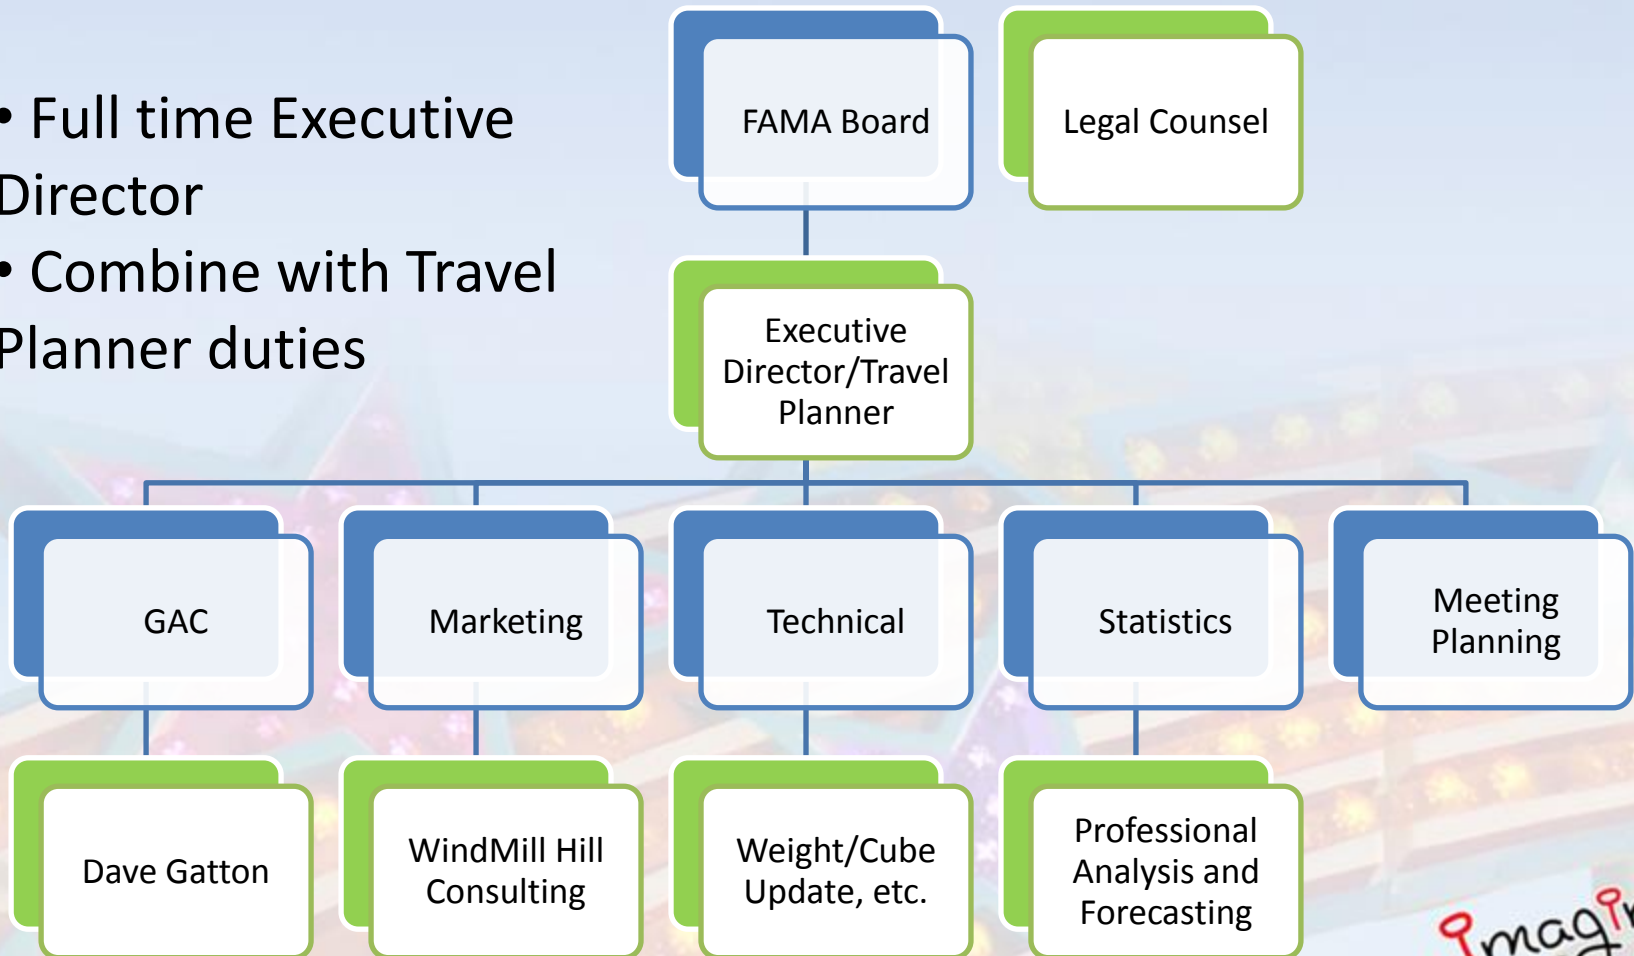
• Full time Executive Director
• Combine with Travel Planner duties

FAMA Board

Legal Counsel

Executive Director/Travel Planner

GAC

Marketing

Technical

Statistics

Meeting Planning

Dave Gatton

WindMill Hill Consulting

Weight/Cube Update, etc.

Professional Analysis and Forecasting

Imagi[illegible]